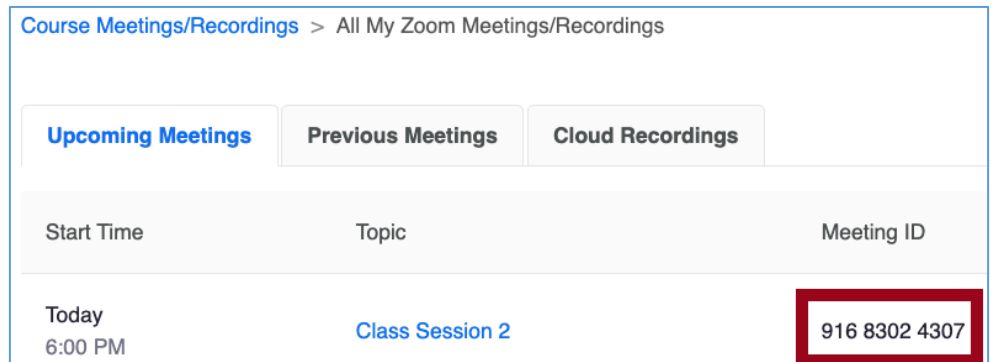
Course Meetings/Recordings > All My Zoom Meetings/Recordings

Upcoming Meetings | Previous Meetings | Cloud Recordings

| Start Time | Topic | Meeting ID |
|---|---|---|
| Today 6:00 PM | Class Session 2 | 916 8302 4307 |